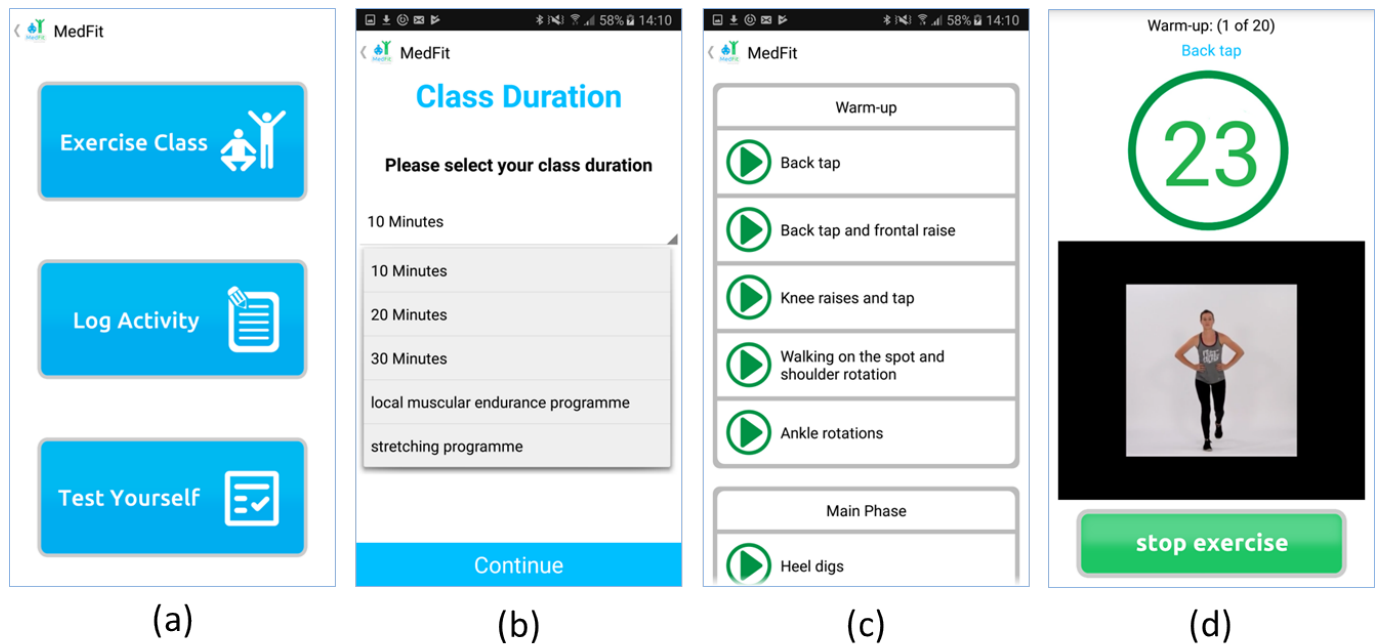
MedFit

Exercise Class

Log Activity

Test Yourself

(a)

58% 14:10

MedFit

Class Duration

Please select your class duration

10 Minutes

10 Minutes

20 Minutes

30 Minutes

local muscular endurance programme

stretching programme

Continue

(b)

58% 14:10

MedFit

Warm-up

Back tap

Back tap and frontal raise

Knee raises and tap

Walking on the spot and shoulder rotation

Ankle rotations

Main Phase

Heel digs

(c)

Warm-up: (1 of 20)

Back tap

23

stop exercise

(d)